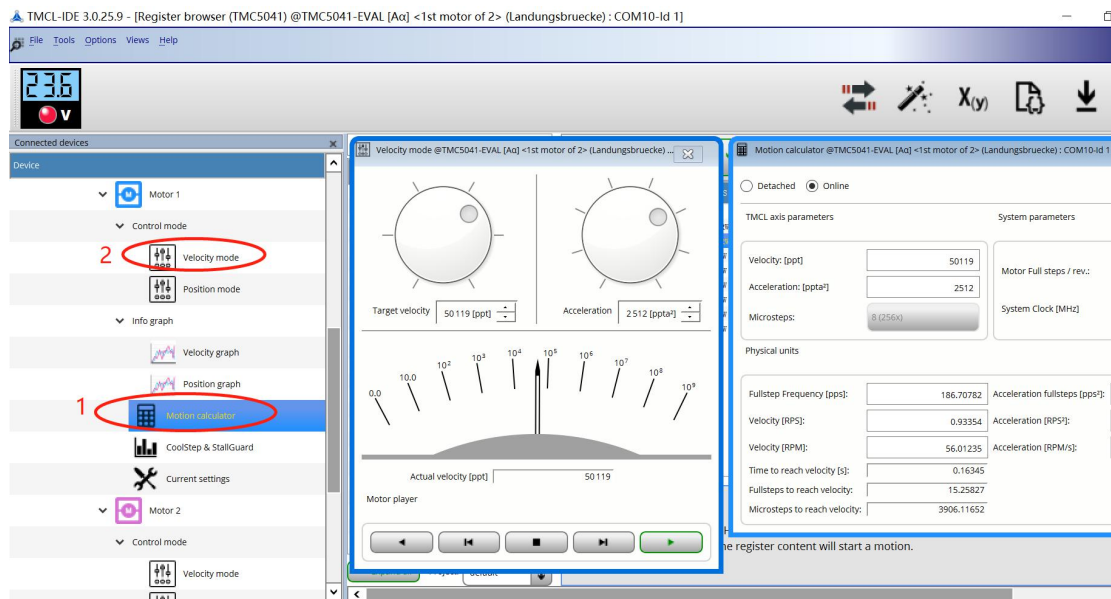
TMCL-IDE 3.0.25.9 - [Register browser (TMC5041) @TMC5041-EVAL [Aα] <1st motor of 2> (Landungsbruecke) : COM10-Id 1]

File Tools Options Views Help

23.6
V

Connected devices

Device

Motor 1

Control mode

2 Velocity mode

Position mode

Info graph

Velocity graph

Position graph

1 Motion calculator

CoolStep & StallGuard

Current settings

Motor 2

Control mode

Velocity mode

Velocity mode @TMC5041-EVAL [Aα] <1st motor of 2> (Landungsbruecke) ...

Target velocity 50 119 [ppt]

Acceleration 2 512 [ppta²]

0.0 10.0 $10^2$ $10^3$ $10^4$ $10^5$ $10^6$ $10^7$ $10^8$ $10^9$

Actual velocity [ppt] 50 119

Motor player

Motion calculator @TMC5041-EVAL [Aα] <1st motor of 2> (Landungsbruecke) : COM10-Id 1

Detached Online

TMCL axis parameters

System parameters

Velocity: [ppt] 50119

Acceleration: [ppta²] 2512

Microsteps: 8 (256x)

Motor Full steps / rev.:

System Clock [MHz]

Physical units

Fullstep Frequency [pps]: 186.70782

Velocity [RPS]: 0.93354

Velocity [RPM]: 56.01235

Time to reach velocity [s]: 0.16345

Fullsteps to reach velocity: 15.25827

Microsteps to reach velocity: 3906.11652

Acceleration fullsteps [pps²]:

Acceleration [RPS²]:

Acceleration [RPM/s]:

he register content will start a motion.

Default